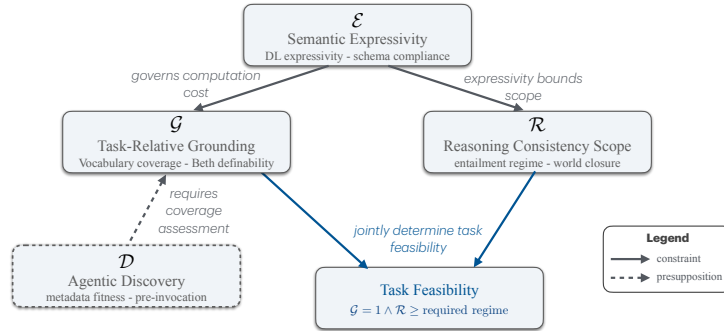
$\mathcal{E}$
Semantic Expressivity
DL expressivity - schema compliance

governs computation cost

expressivity bounds scope

$\mathcal{G}$
Task-Relative Grounding
Vocabulary coverage - Beth definability

$\mathcal{R}$
Reasoning Consistency Scope
entailment regime - world closure

requires coverage assessment

jointly determine task feasibility

$\mathcal{D}$
Agentic Discovery
metadata fitness - pre-invocation

Task Feasibility
$\mathcal{G} = 1 \land \mathcal{R} \geq$ required regime

Legend
constraint
presupposition